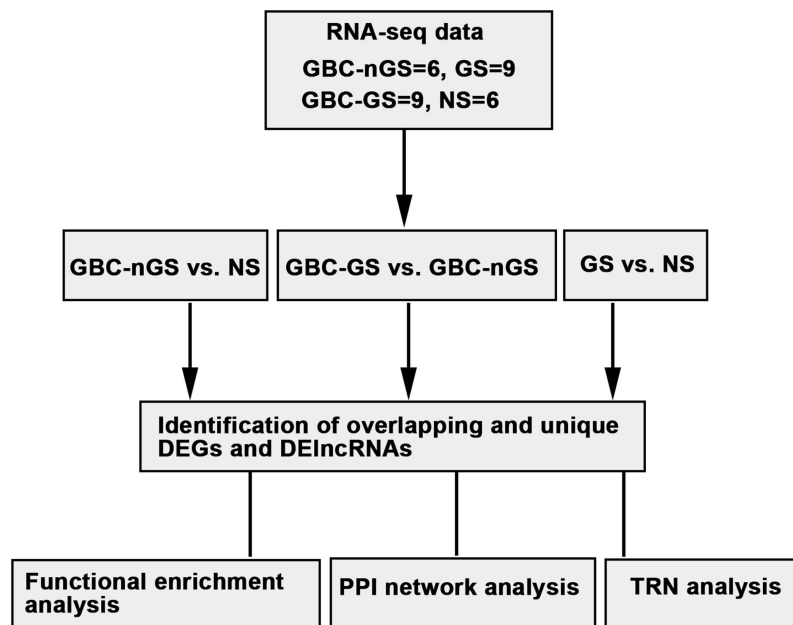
RNA-seq data
GBC-nGS=6, GS=9
GBC-GS=9, NS=6

GBC-nGS vs. NS

GBC-GS vs. GBC-nGS

GS vs. NS

Identification of overlapping and unique DEGs and DElncRNAs

Functional enrichment analysis

PPI network analysis

TRN analysis